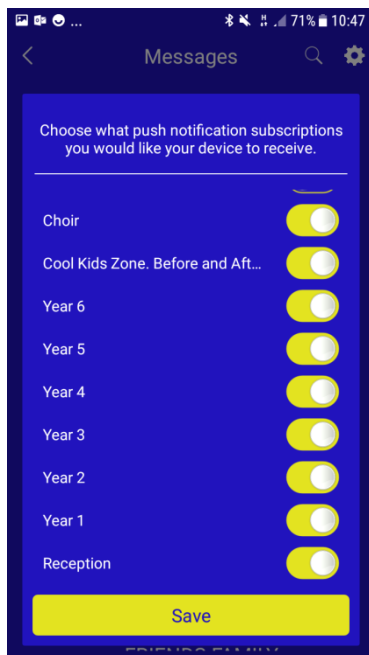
71% 10:47

Messages

Choose what push notification subscriptions you would like your device to receive.

Choir

Cool Kids Zone. Before and Aft...

Year 6

Year 5

Year 4

Year 3

Year 2

Year 1

Reception

Save

FRIENDS FAMILY